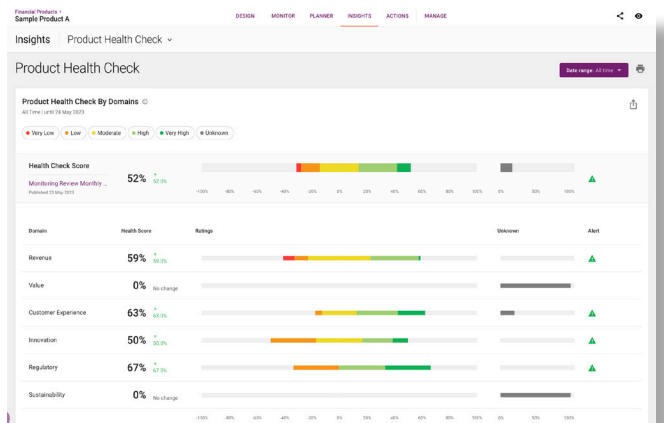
Financial Products >
Sample Product A

DESIGN MONITOR PLANNER INSIGHTS ACTIONS MANAGE

Insights Product Health Check

Product Health Check

Date range: All time

Product Health Check By Domains
All Time | until 28 May 2023

Very Low Low Moderate High Very High Unknown

Health Check Score
Monitoring Review Monthly ...
Published 23 May 2023

52% ↑ 52.0%

-100% -80% -60% -40% -20% 0% 20% 40% 60% 80% 100% 0% 50% 100%

| Domain | Health Score | | Ratings | Unknown | Alert |
|---|---|---|---|---|---|
| Revenue | 59% | ↑ 59.0% | | | |
| Value | 0% | No change | | | |
| Customer Experience | 63% | ↑ 63.0% | | | |
| Innovation | 50% | ↑ 50.0% | | | |
| Regulatory | 67% | ↑ 67.0% | | | |
| Sustainability | 0% | No change | | | |

-100% -80% -60% -40% -20% 0% 20% 40% 60% 80% 100% 0% 50% 100%